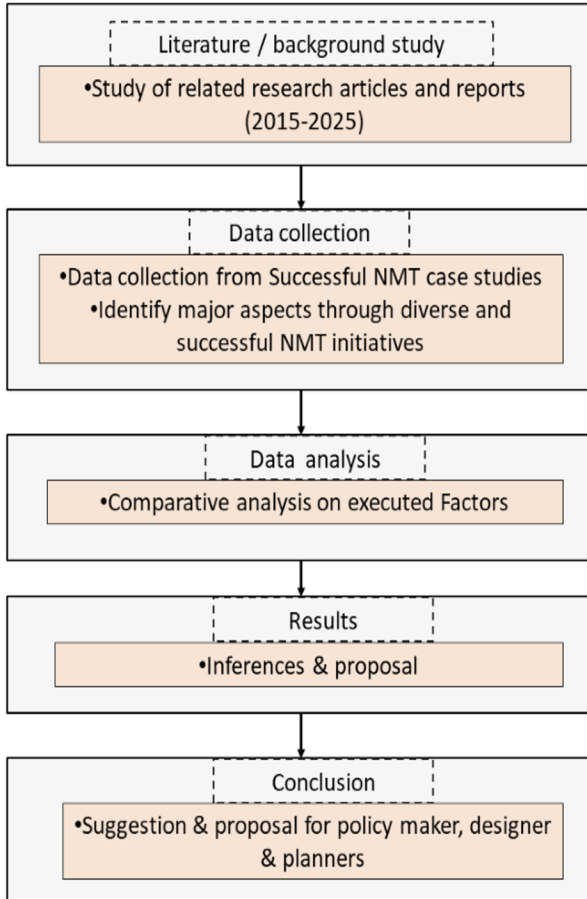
Literature / background study

•Study of related research articles and reports (2015-2025)

Data collection

•Data collection from Successful NMT case studies
•Identify major aspects through diverse and successful NMT initiatives

Data analysis

•Comparative analysis on executed Factors

Results

•Inferences & proposal

Conclusion

•Suggestion & proposal for policy maker, designer & planners